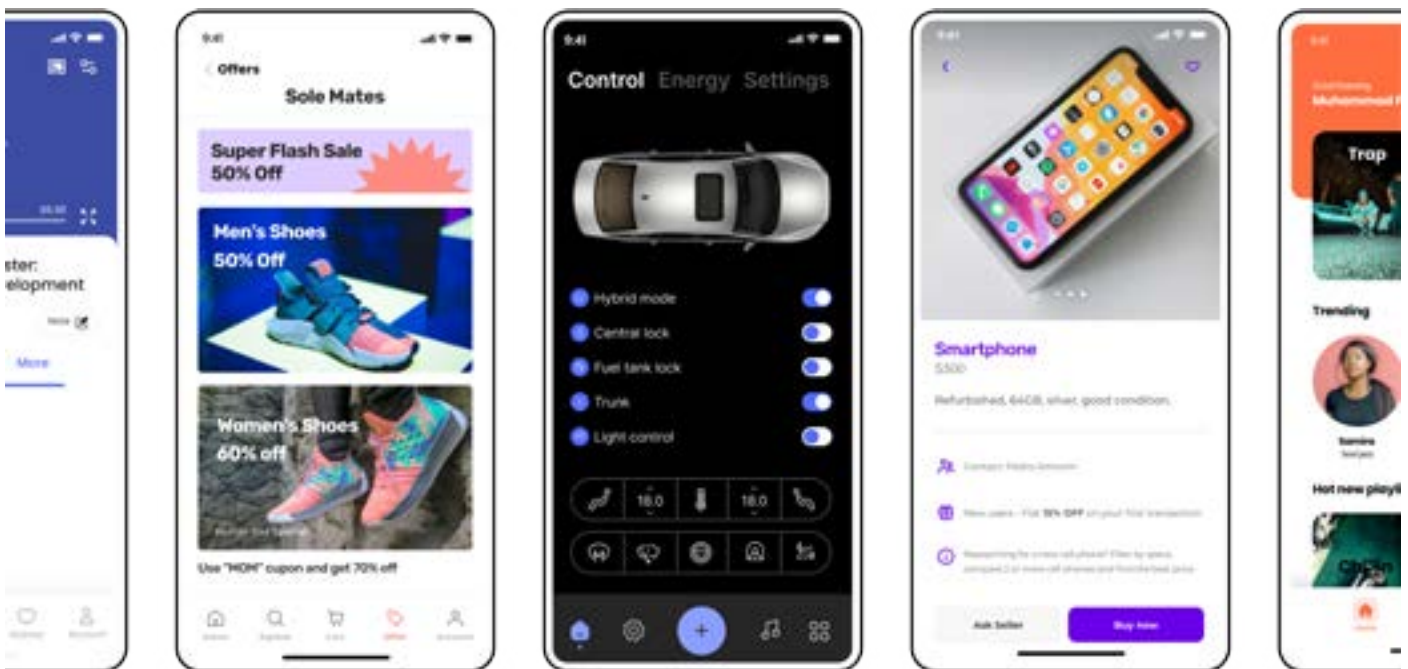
ster:
elopment

More

9:41

Offers

Sole Mates

Super Flash Sale
50% Off

Men's Shoes
50% Off

Women's Shoes
60% off

Use "MOM" cupon and get 70% off

Offers

9:41

Control Energy Settings

Hybrid mode

Central lock

Fuel tank lock

Trunk

Light control

18.0

18.0

+

9:41

Smartphone

$500

Refurbished, 64GB, silver, good condition.

Ask Seller

Buy now

Trap

Trending

Hot new playl